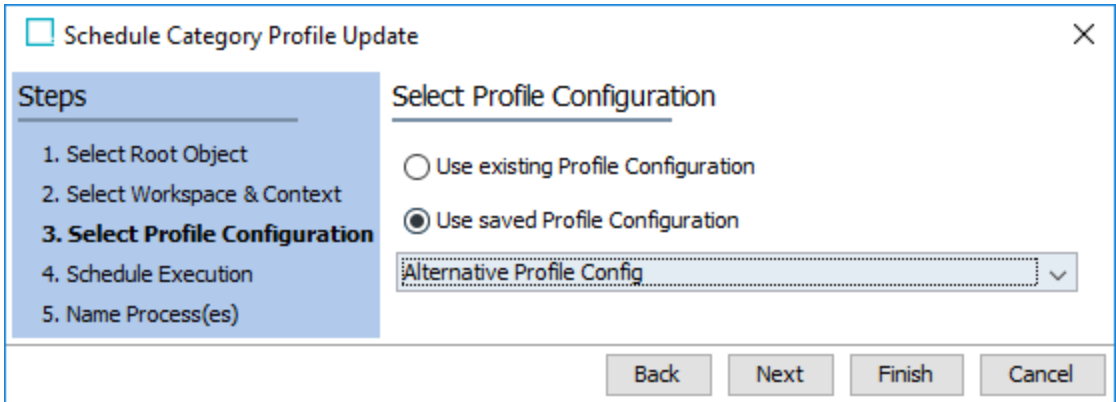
Schedule Category Profile Update

Steps

1. Select Root Object
2. Select Workspace & Context
3. Select Profile Configuration
4. Schedule Execution
5. Name Process(es)

Select Profile Configuration

Use existing Profile Configuration

Use saved Profile Configuration

Alternative Profile Config

Back Next Finish Cancel